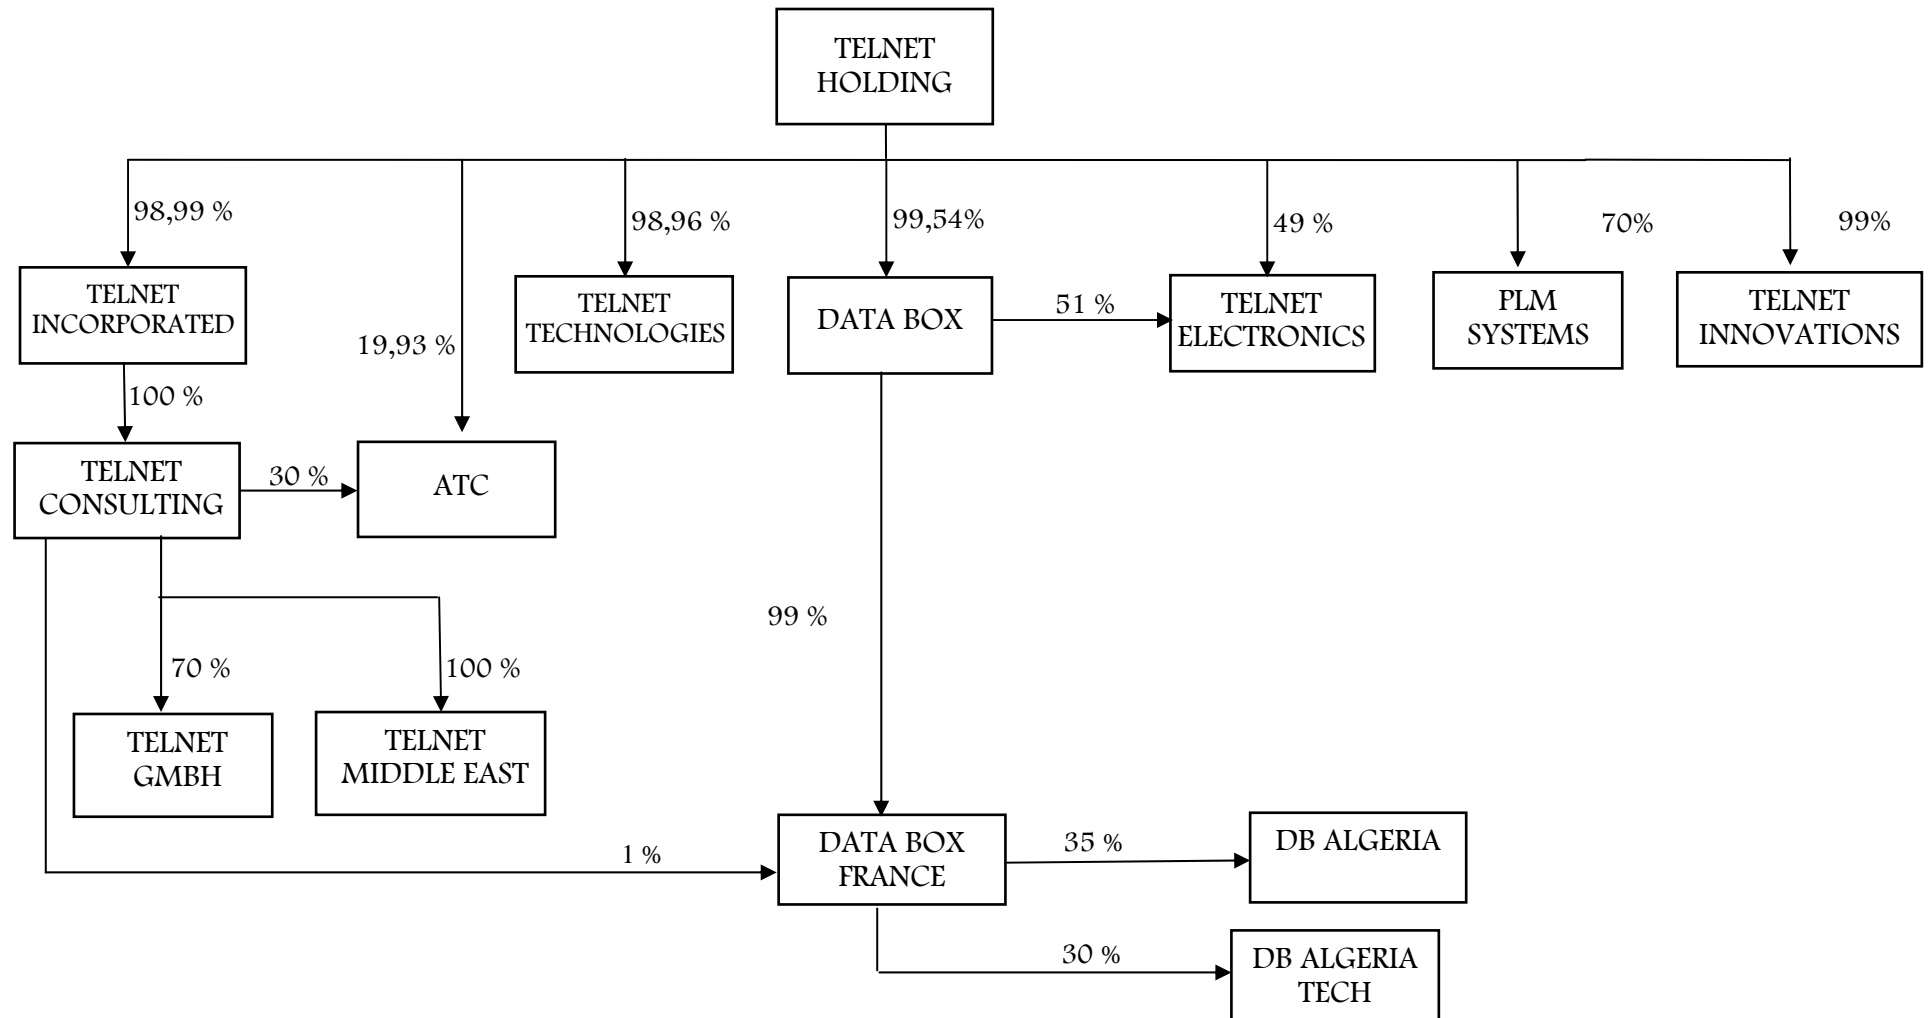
TELNET HOLDING

98,99 %

98,96 %

99,54%

49 %

70%

99%

TELNET INCORPORATED

19,93 %

TELNET TECHNOLOGIES

DATA BOX

51 %

TELNET ELECTRONICS

PLM SYSTEMS

TELNET INNOVATIONS

100 %

TELNET CONSULTING

30 %

ATC

99 %

70 %

100 %

TELNET GMBH

TELNET MIDDLE EAST

1 %

DATA BOX FRANCE

35 %

DB ALGERIA

30 %

DB ALGERIA TECH